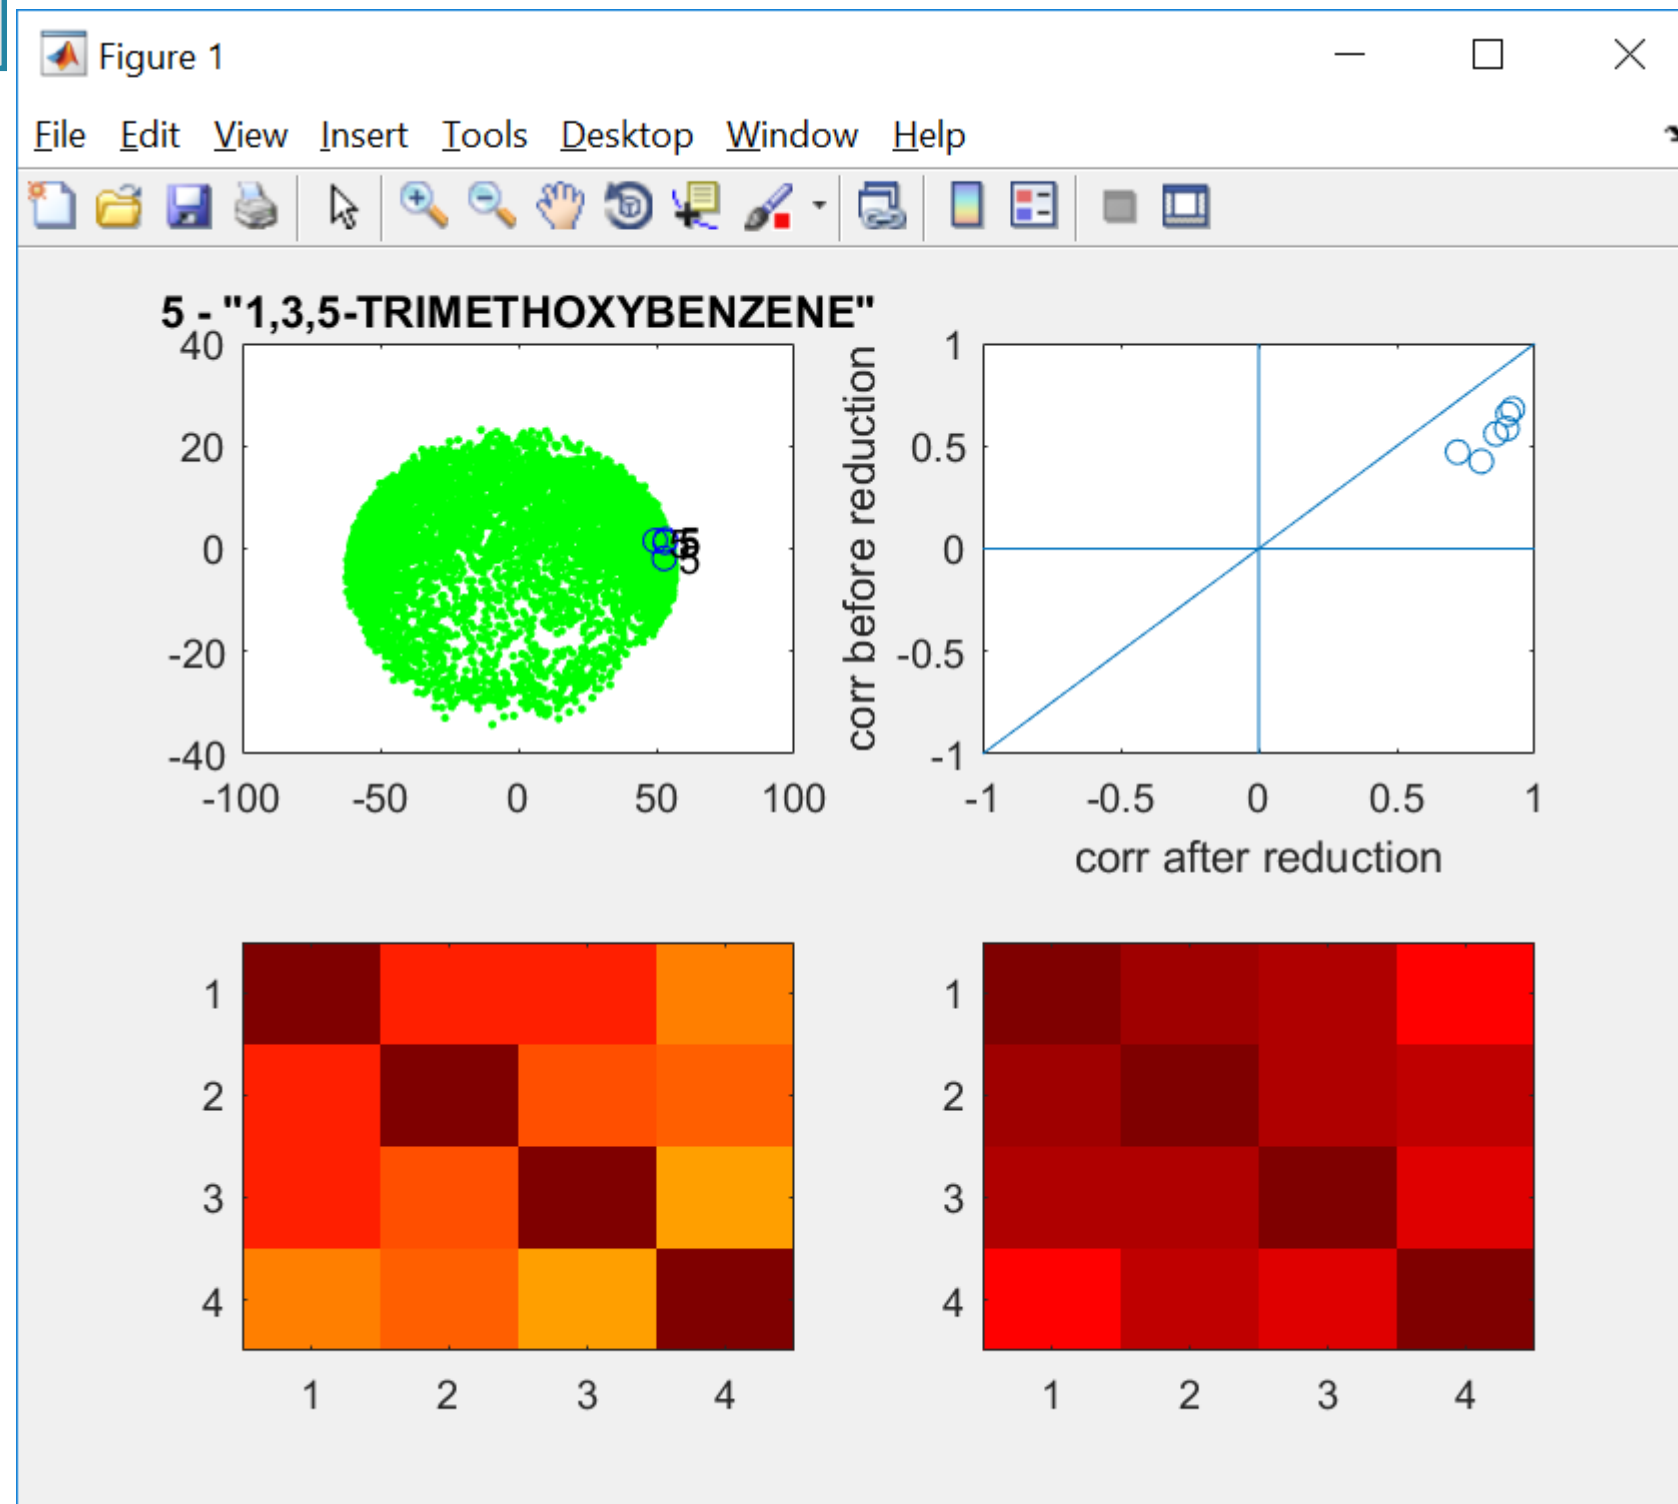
Figure 1

File Edit View Insert Tools Desktop Window Help

5 - "1,3,5-TRIMETHOXYBENZENE"

40
20
0
-20
-40
-100 -50 0 50 100

5
5
5

corr before reduction
1
0.5
0
-0.5
-1
-1 -0.5 0 0.5 1
corr after reduction

1
2
3
4
1 2 3 4

1
2
3
4
1 2 3 4